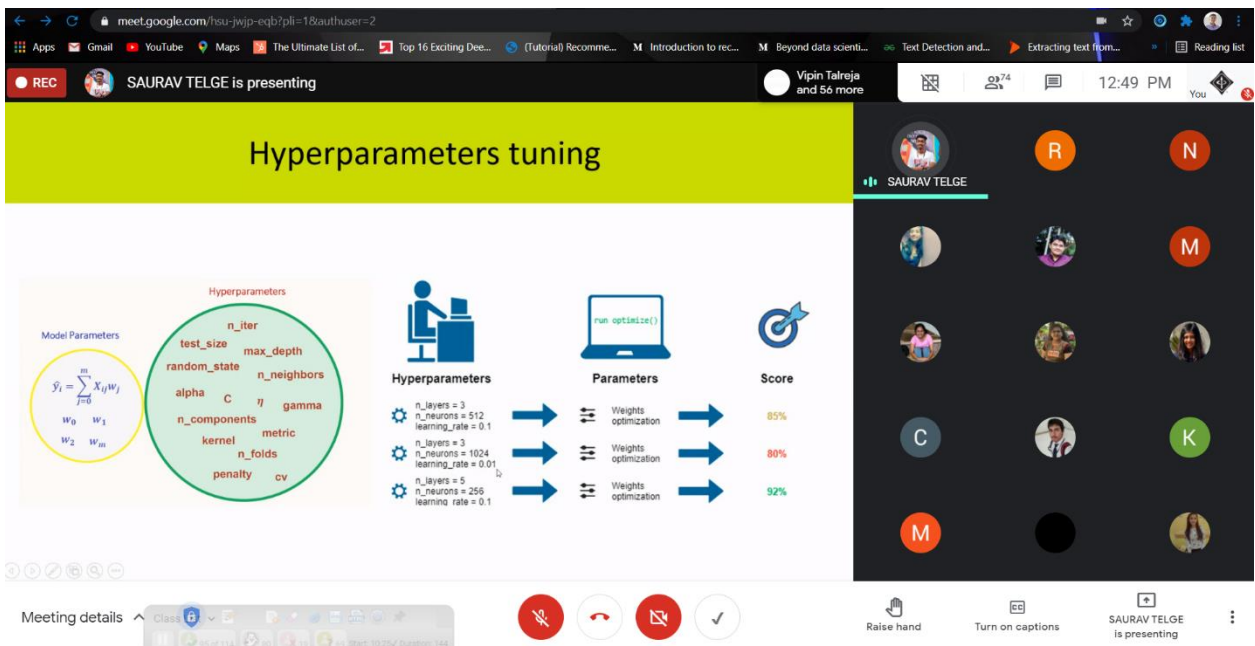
meet.google.com/hsu-jwjp-eqb?pli=1&authuser=2

Apps Gmail YouTube Maps The Ultimate List of... Top 16 Exciting Dee... (Tutorial) Recomme... Introduction to rec... Beyond data scienti... Text Detection and... Extracting text from... » Reading list

REC SAURAV TELGE is presenting

Vipin Talreja and 56 more

74

12:49 PM

You

Hyperparameters tuning

Model Parameters

$\hat{y}_i = \sum_{j=0}^{m} X_{ij} w_j$

$w_0$ $w_1$
$w_2$ $w_m$

Hyperparameters

n_iter
test_size
max_depth
random_state
n_neighbors
alpha
C
$\eta$
gamma
n_components
metric
kernel
n_folds
penalty
cv

run optimize()

Hyperparameters

Parameters

Score

n_layers = 3
n_neurons = 512
learning_rate = 0.1

Weights optimization

85%

n_layers = 3
n_neurons = 1024
learning_rate = 0.01

Weights optimization

80%

n_layers = 5
n_neurons = 256
learning_rate = 0.1

Weights optimization

92%

SAURAV TELGE

R

N

M

C

K

M

Meeting details

Class

Raise hand

Turn on captions

SAURAV TELGE is presenting